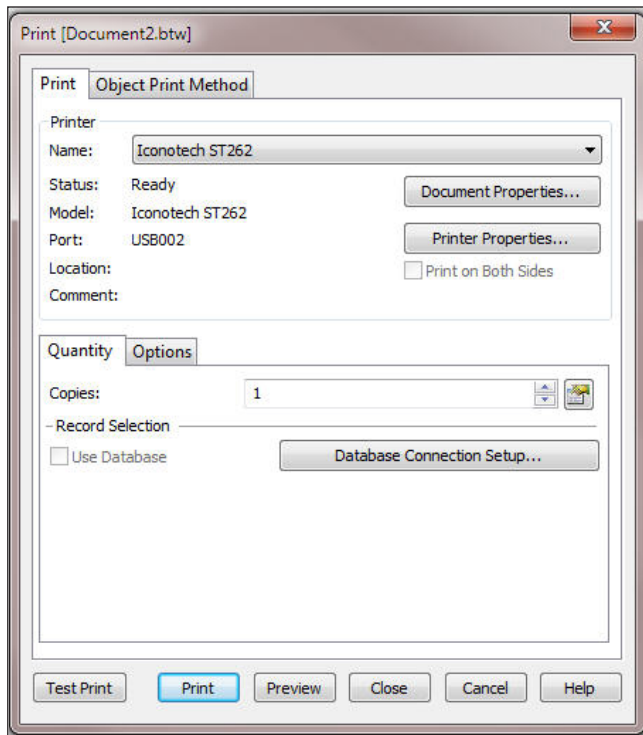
Print [Document2.btw]

Print | Object Print Method

Printer

Name: Iconotech ST262

Status: Ready

Model: Iconotech ST262

Port: USB002

Location:

Comment:

Document Properties...

Printer Properties...

Print on Both Sides

Quantity | Options

Copies: 1

Record Selection

Use Database

Database Connection Setup...

Test Print | Print | Preview | Close | Cancel | Help